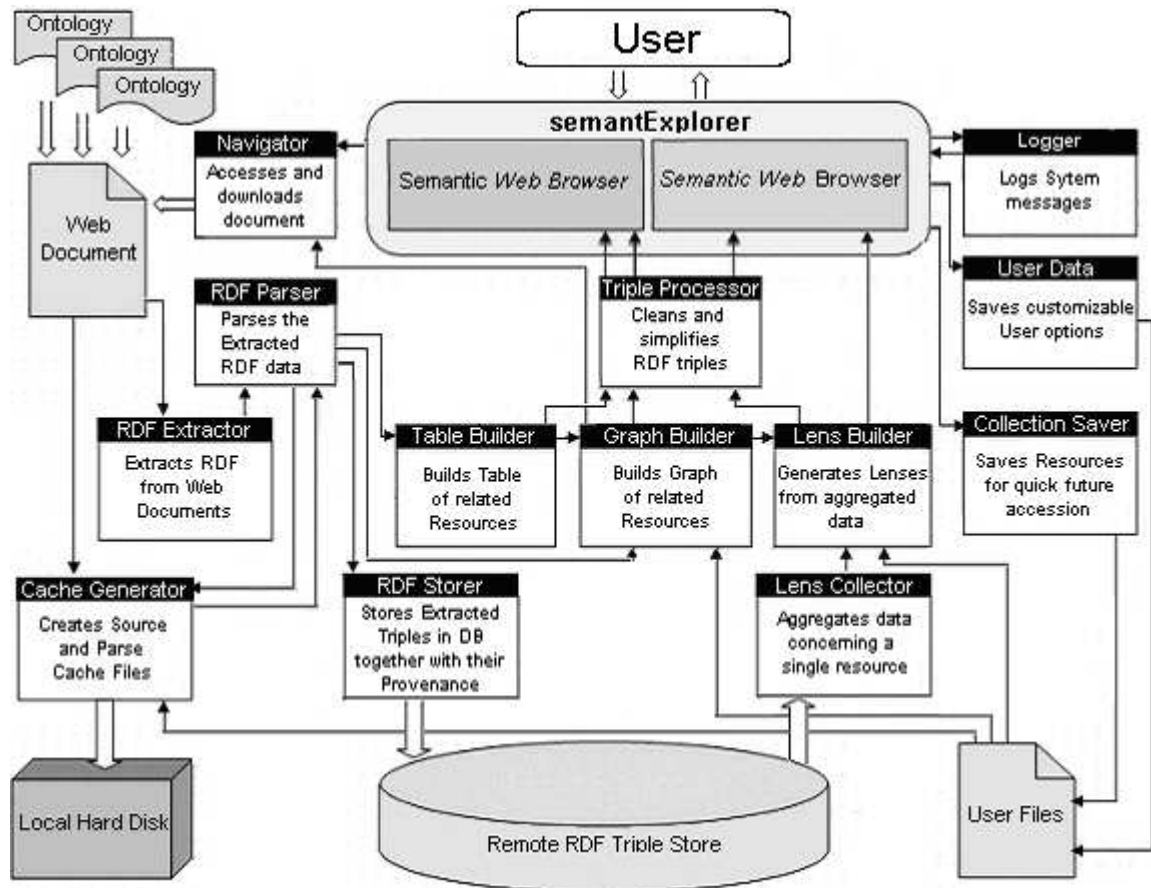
Ontology
Ontology
Ontology

User

semantExplorer

Semantic Web Browser

Semantic Web Browser

Navigator
Accesses and downloads document

Web Document

Logger
Logs Sytem messages

User Data
Saves customizable User options

RDF Parser
Parses the Extracted RDF data

Triple Processor
Cleans and simplifies RDF triples

RDF Extractor
Extracts RDF from Web Documents

Table Builder
Builds Table of related Resources

Graph Builder
Builds Graph of related Resources

Lens Builder
Generates Lenses from aggregated data

Collection Saver
Saves Resources for quick future accession

Cache Generator
Creates Source and Parse Cache Files

RDF Storer
Stores Extracted Triples in DB together with their Provenance

Lens Collector
Aggregates data concerning a single resource

Local Hard Disk

Remote RDF Triple Store

User Files